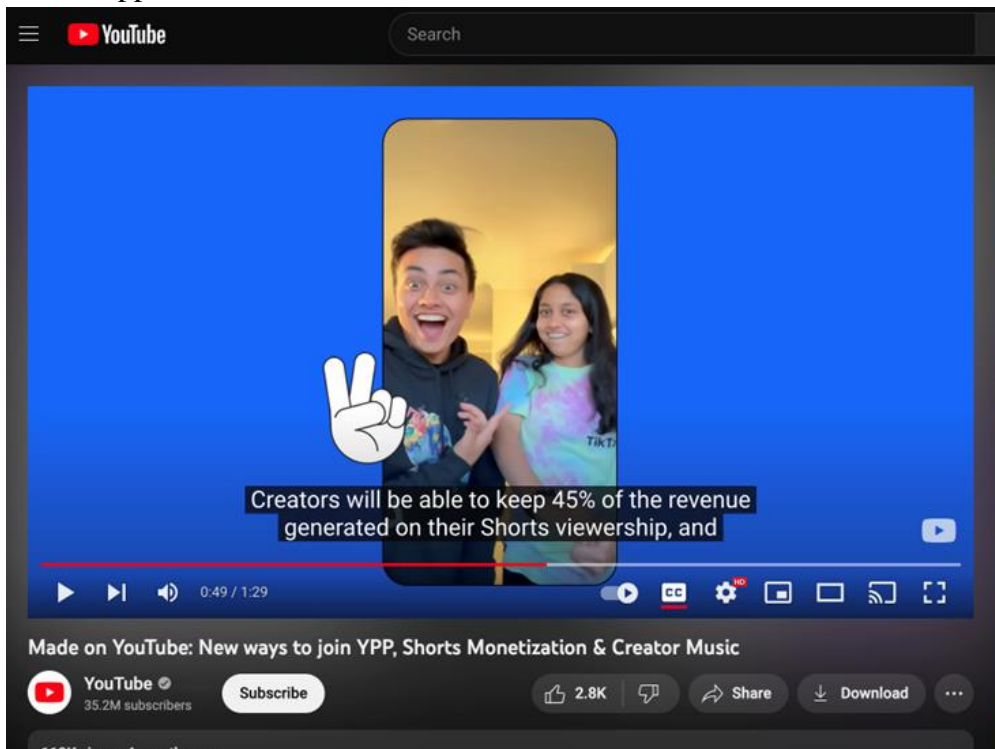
YouTube

Search

TikT

Creators will be able to keep 45% of the revenue generated on their Shorts viewership, and

0:49 / 1:29

CC

HD

Made on YouTube: New ways to join YPP, Shorts Monetization & Creator Music

YouTube
35.2M subscribers

Subscribe

2.8K

Share

Download

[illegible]